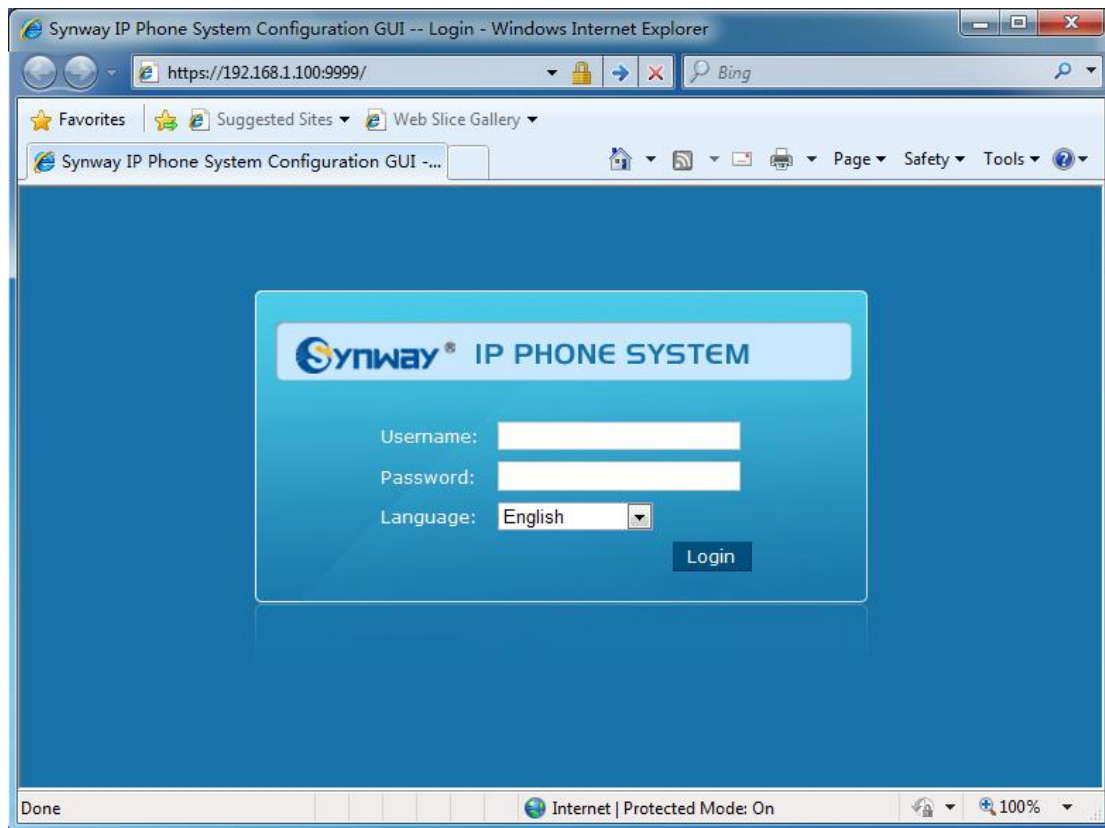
Synway IP Phone System Configuration GUI -- Login - Windows Internet Explorer

https://192.168.1.100:9999/

Bing

Favorites

Suggested Sites ▾

Web Slice Gallery ▾

Synway IP Phone System Configuration GUI -...

Page ▾ Safety ▾ Tools ▾

Synway® IP PHONE SYSTEM

Username:

Password:

Language: English

Login

Done

Internet | Protected Mode: On

100%